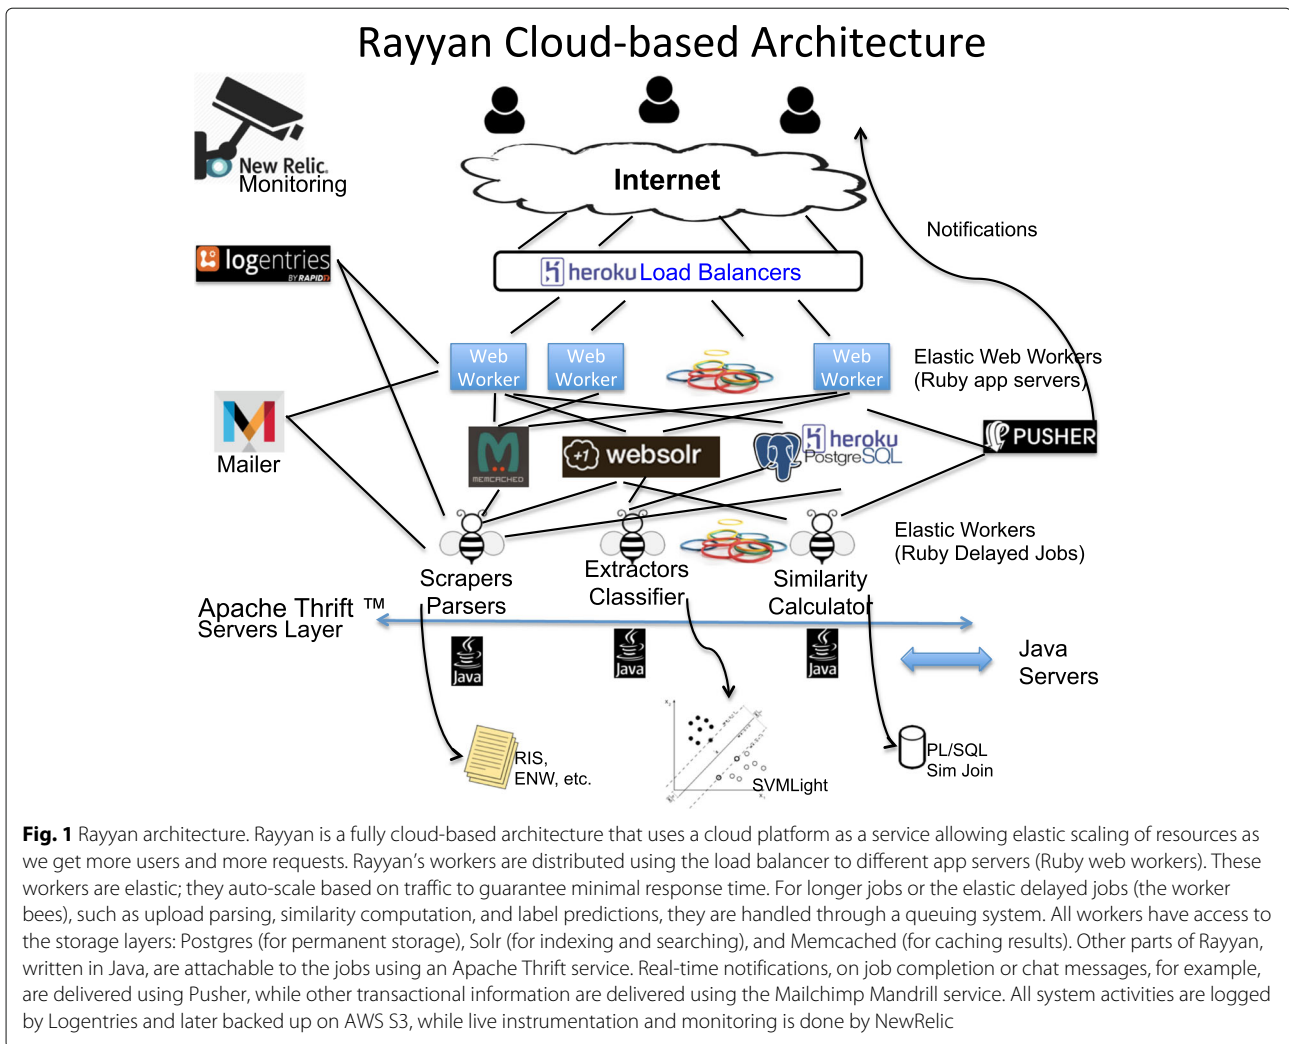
Rayyan Cloud-based Architecture

New Relic. Monitoring

Internet

Notifications

logentries BY RAPID7

heroku Load Balancers

Web Worker

Web Worker

Web Worker

Elastic Web Workers (Ruby app servers)

Mailer

MEMCACHED

websolr

heroku PostgreSQL

PUSHER

Elastic Workers (Ruby Delayed Jobs)

Scrapers Parsers

Extractors Classifier

Similarity Calculator

Apache Thrift ™ Servers Layer

Java

Java

Java

Java Servers

RIS, ENW, etc.

SVMLight

PL/SQL Sim Join

**Fig. 1** Rayyan architecture. Rayyan is a fully cloud-based architecture that uses a cloud platform as a service allowing elastic scaling of resources as we get more users and more requests. Rayyan's workers are distributed using the load balancer to different app servers (Ruby web workers). These workers are elastic; they auto-scale based on traffic to guarantee minimal response time. For longer jobs or the elastic delayed jobs (the worker bees), such as upload parsing, similarity computation, and label predictions, they are handled through a queuing system. All workers have access to the storage layers: Postgres (for permanent storage), Solr (for indexing and searching), and Memcached (for caching results). Other parts of Rayyan, written in Java, are attachable to the jobs using an Apache Thrift service. Real-time notifications, on job completion or chat messages, for example, are delivered using Pusher, while other transactional information are delivered using the Mailchimp Mandrill service. All system activities are logged by Logentries and later backed up on AWS S3, while live instrumentation and monitoring is done by NewRelic